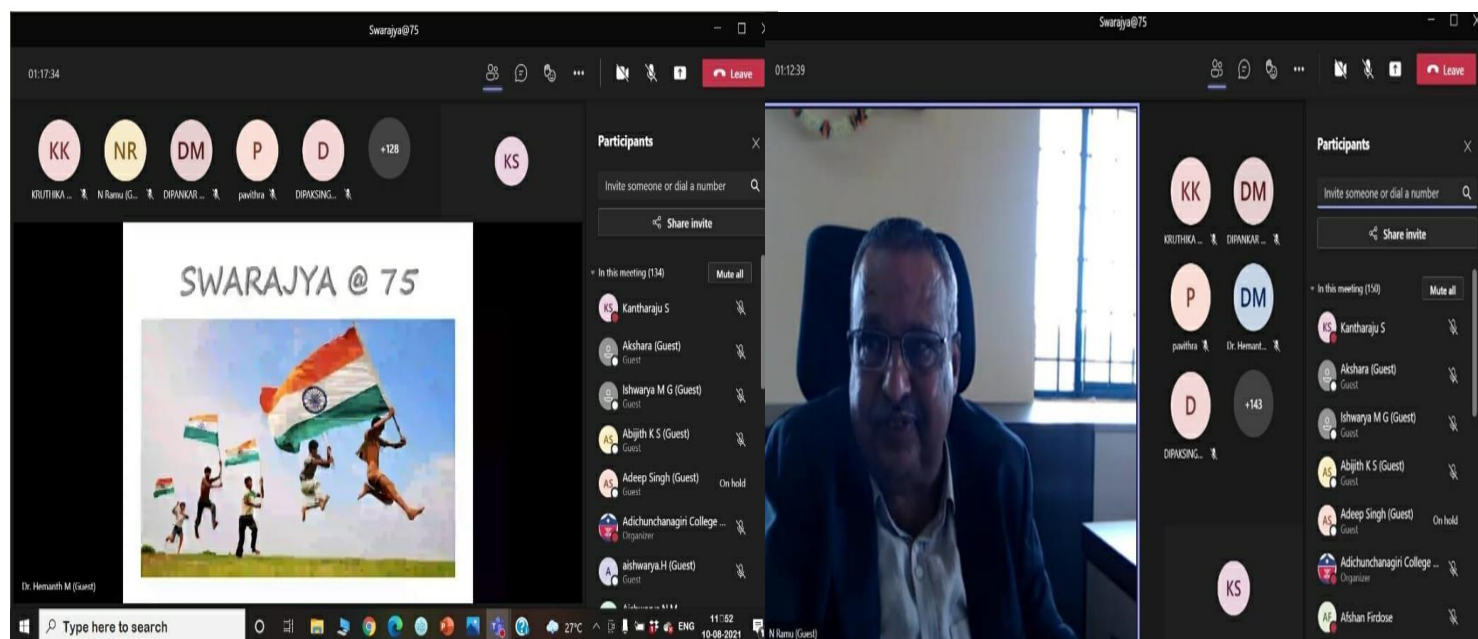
Swarajya@75

01:17:34

Leave

KK KRUTHIKA ...
NR N Ramu (G...
DM DIPANKAR ...
P pavithra
D DIPAKSING...
+128

KS

SWARAJYA @ 75

Dr. Hemanth M (Guest)

Participants

Invite someone or dial a number

Share invite

In this meeting (134)

Mute all

KS Kantharaju S

Akshara (Guest)
Guest

Ishwarya M G (Guest)
Guest

AS Abijith K S (Guest)
Guest

AS Adeep Singh (Guest)
Guest
On hold

Adichunchanagiri College ...
Organizer

A aishwarya.H (Guest)
Guest

Type here to search

27°C ENG 11:52 10-08-2021

Swarajya@75

01:12:39

Leave

KK KRUTHIKA ...
DM DIPANKAR ...
P pavithra
DM Dr. Hemant...
D DIPAKSING...
+143

KS

N Ramu (Guest)

Participants

Invite someone or dial a number

Share invite

In this meeting (150)

Mute all

KS Kantharaju S

Akshara (Guest)
Guest

Ishwarya M G (Guest)
Guest

AS Abijith K S (Guest)
Guest

AS Adeep Singh (Guest)
Guest
On hold

Adichunchanagiri College ...
Organizer

AF Afshan Firdose